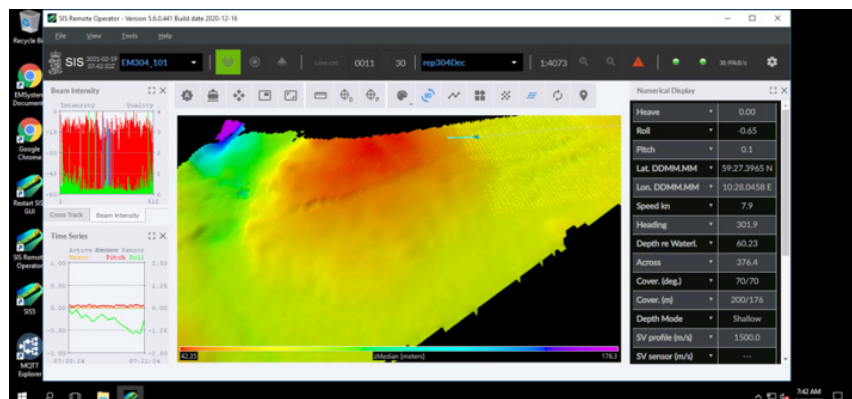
Recycle Bin
EMSystem Document
Google Chrome
Restart SIS GUI
SIS Remote Operator
SIS5
MCJTT Explorer

SIS Remote Operator - Version 5.6.0.441 Build date 2020-12-16
File View Tools Help
SIS 2021-02-17 07:42:22
EM304_101
Line cnt 0011 30 rep304Dec 1:4073
36 MB/s

Beam Intensity
Intensity Quality
0 512
Cross Track Beam Intensity

Time Series
Active Heave Pitch Roll
1.00 2.50
0.00 1.25
0.00 0.00
-0.50 -1.25
-1.00 -2.50
07:21:24 07:21:54

42.35 zMedian [meters] 176.3

Numerical Display
| | |
|---|---|
| Heave | 0.00 |
| Roll | -0.65 |
| Pitch | 0.1 |
| Lat. DDMM.MM | 59:27.3965 N |
| Lon. DDMM.MM | 10:28.0458 E |
| Speed kn | 7.9 |
| Heading | 301.9 |
| Depth re Waterl. | 60.23 |
| Across | 376.4 |
| Cover. (deg.) | 70/70 |
| Cover. (m) | 200/176 |
| Depth Mode | Shallow |
| SV profile (m/s) | 1500.0 |
| SV sensor (m/s) | ... |

7:42 AM
2/17/2021